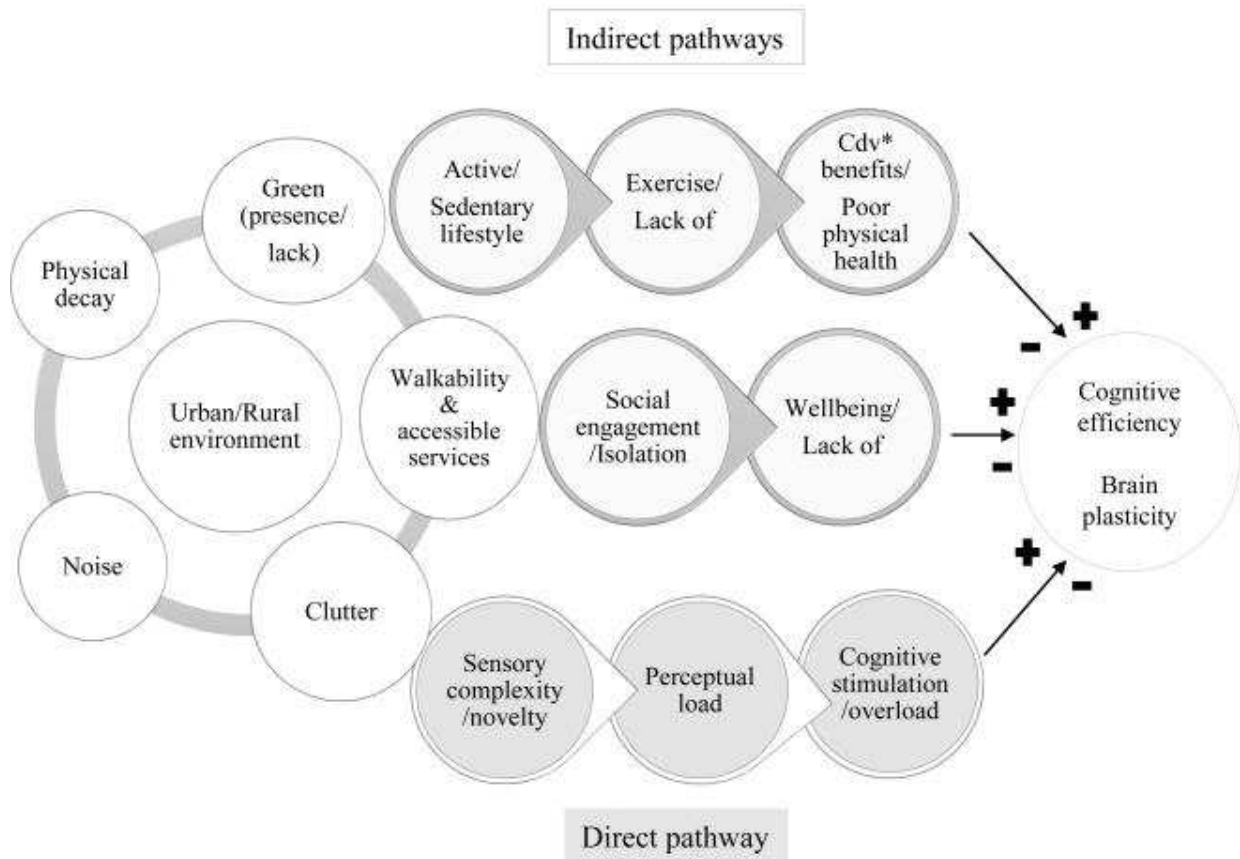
Indirect pathways

Physical decay

Green (presence/ lack)

Urban/Rural environment

Walkability & accessible services

Noise

Clutter

Active/ Sedentary lifestyle

Exercise/ Lack of

Cdv* benefits/ Poor physical health

Social engagement /Isolation

Wellbeing/ Lack of

Sensory complexity /novelty

Perceptual load

Cognitive stimulation /overload

-
+
+
-
+
-

Cognitive efficiency

Brain plasticity

Direct pathway